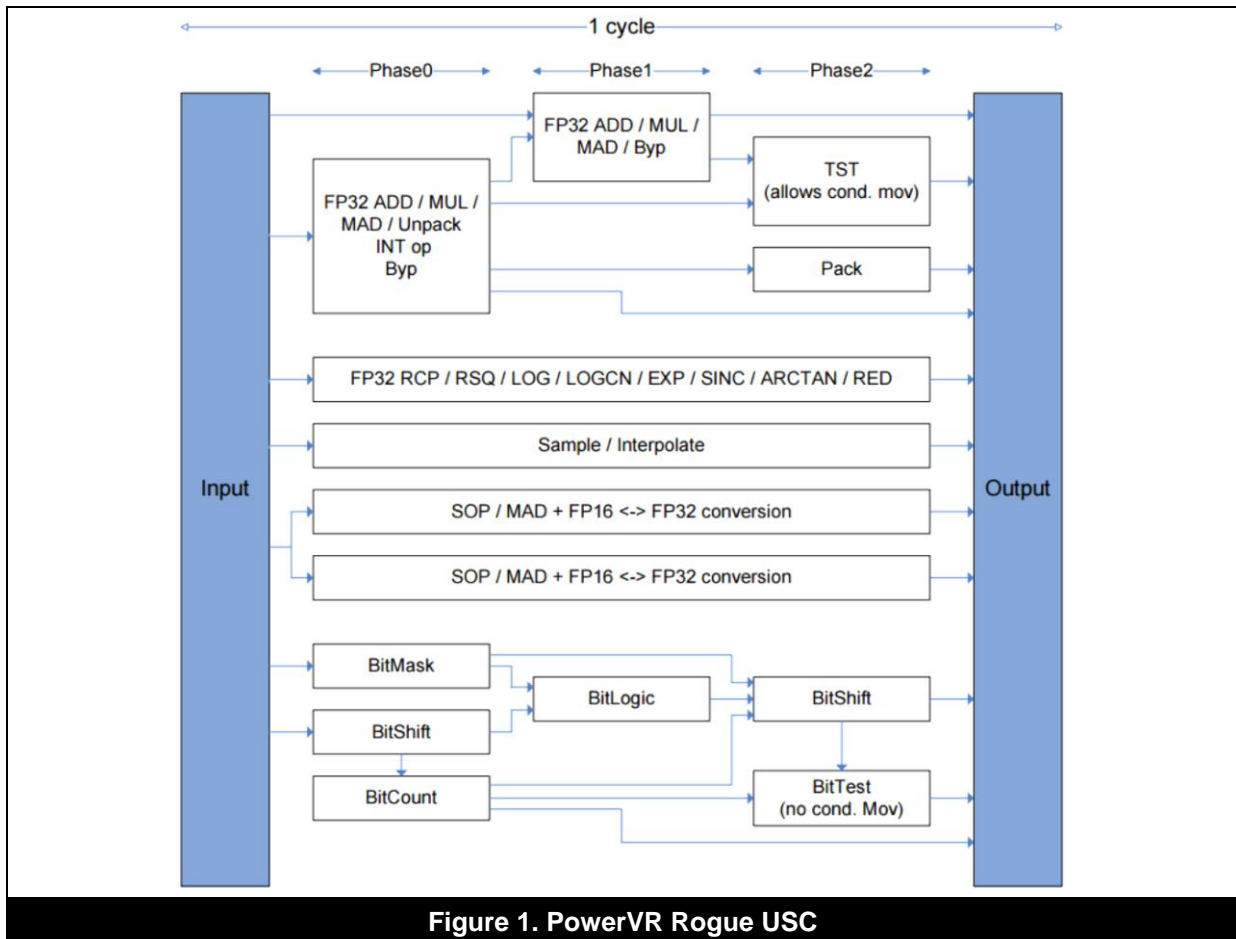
1 cycle

Phase0

Phase1

Phase2

Input

FP32 ADD / MUL / MAD / Byp

FP32 ADD / MUL / MAD / Unpack INT op Byp

TST (allows cond. mov)

Pack

FP32 RCP / RSQ / LOG / LOGCN / EXP / SINC / ARCTAN / RED

Sample / Interpolate

SOP / MAD + FP16 <-> FP32 conversion

SOP / MAD + FP16 <-> FP32 conversion

BitMask

BitLogic

BitShift

BitShift

BitCount

BitTest (no cond. Mov)

Output

Figure 1. PowerVR Rogue USC